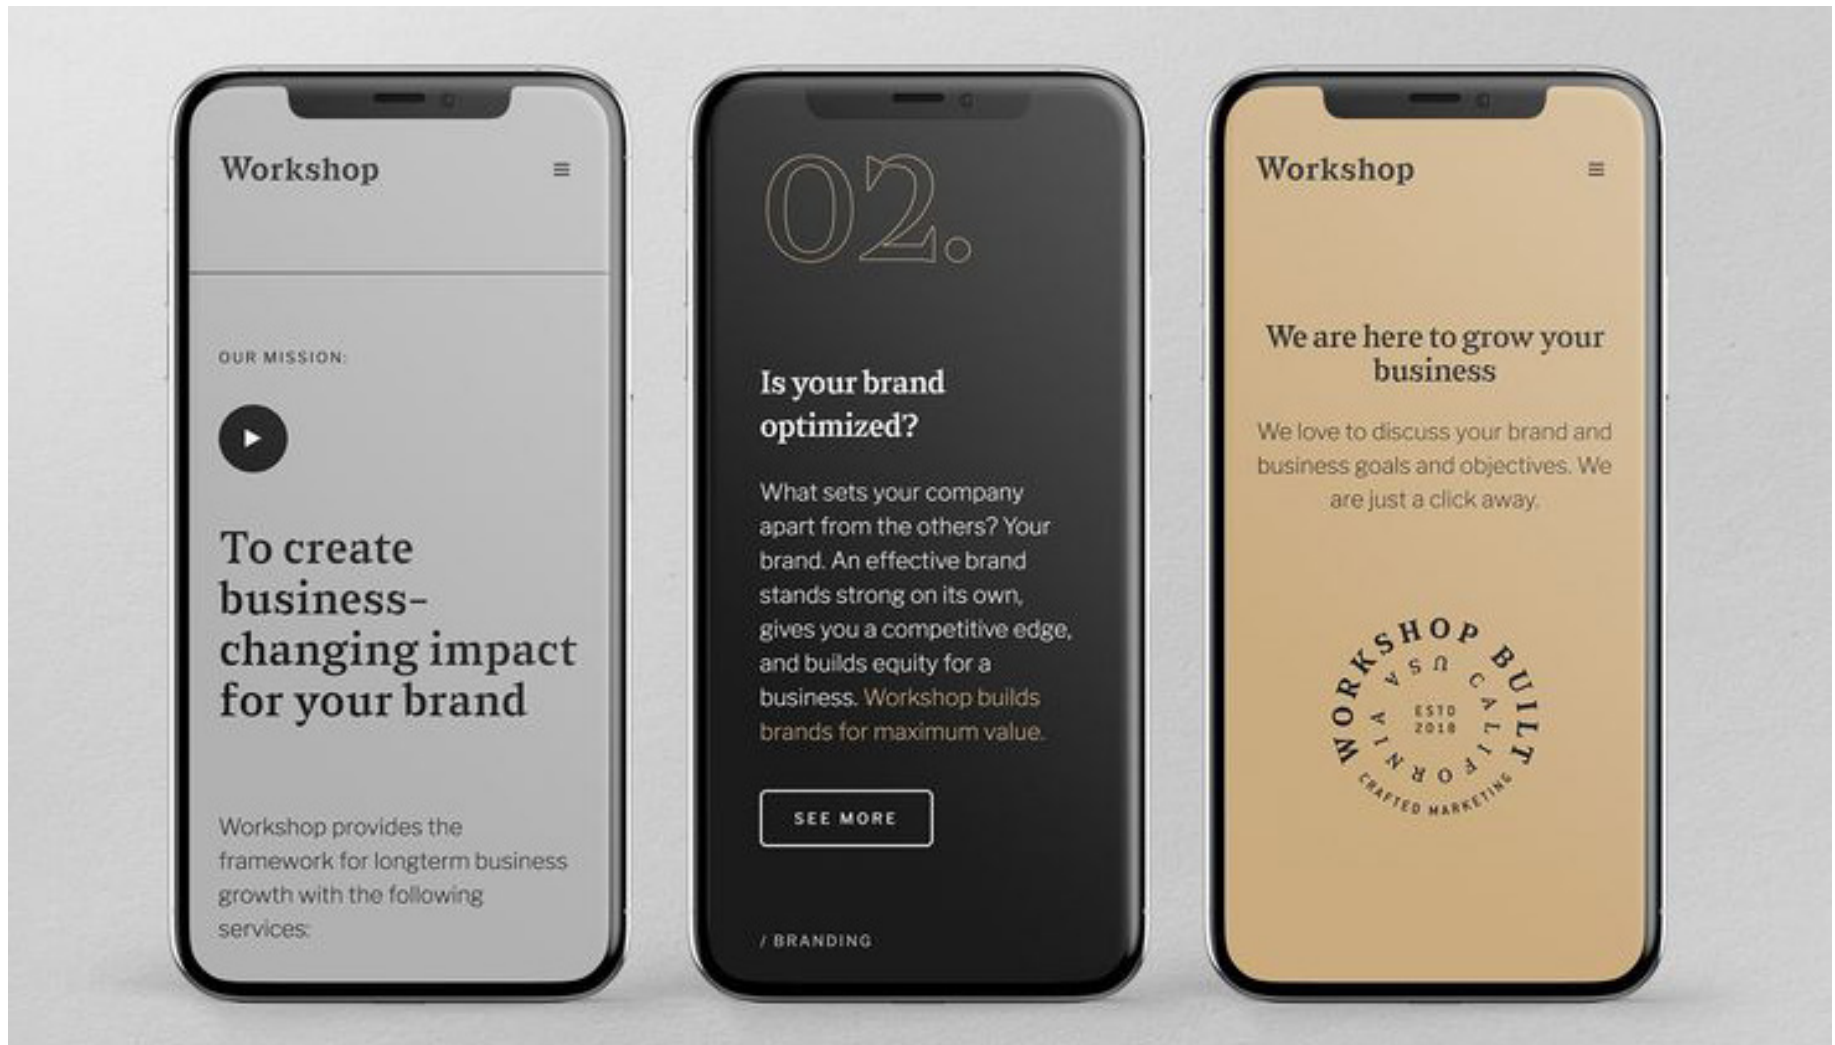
Workshop

≡

OUR MISSION:

To create business-changing impact for your brand

Workshop provides the framework for longterm business growth with the following services:

02.

Is your brand optimized?

What sets your company apart from the others? Your brand. An effective brand stands strong on its own, gives you a competitive edge, and builds equity for a business. Workshop builds brands for maximum value.

SEE MORE

/ BRANDING

Workshop

≡

We are here to grow your business

We love to discuss your brand and business goals and objectives. We are just a click away.

WORKSHOP BUILT
USA CALIFORNIA
ESTD 2018
CRAFTED MARKETING